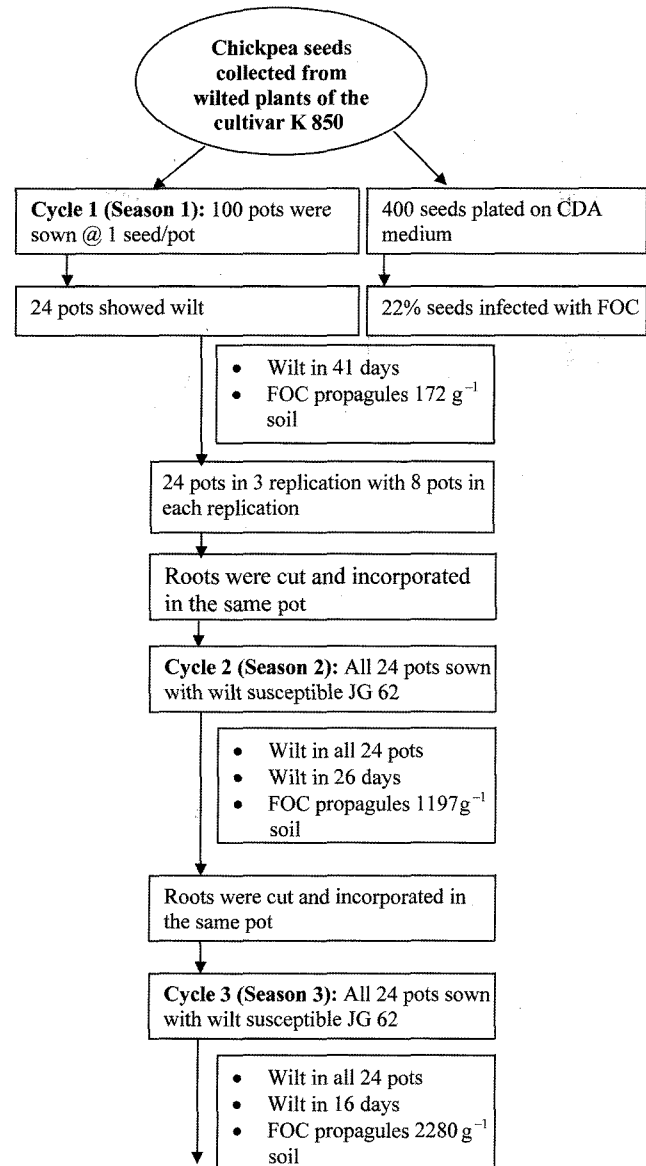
Chickpea seeds collected from wilted plants of the cultivar K 850

Cycle 1 (Season 1): 100 pots were sown @ 1 seed/pot

400 seeds plated on CDA medium

24 pots showed wilt

22% seeds infected with FOC

- Wilt in 41 days
- FOC propagules 172 $g^{-1}$ soil

24 pots in 3 replication with 8 pots in each replication

Roots were cut and incorporated in the same pot

Cycle 2 (Season 2): All 24 pots sown with wilt susceptible JG 62

- Wilt in all 24 pots
- Wilt in 26 days
- FOC propagules 1197$g^{-1}$ soil

Roots were cut and incorporated in the same pot

Cycle 3 (Season 3): All 24 pots sown with wilt susceptible JG 62

- Wilt in all 24 pots
- Wilt in 16 days
- FOC propagules 2280 $g^{-1}$ soil